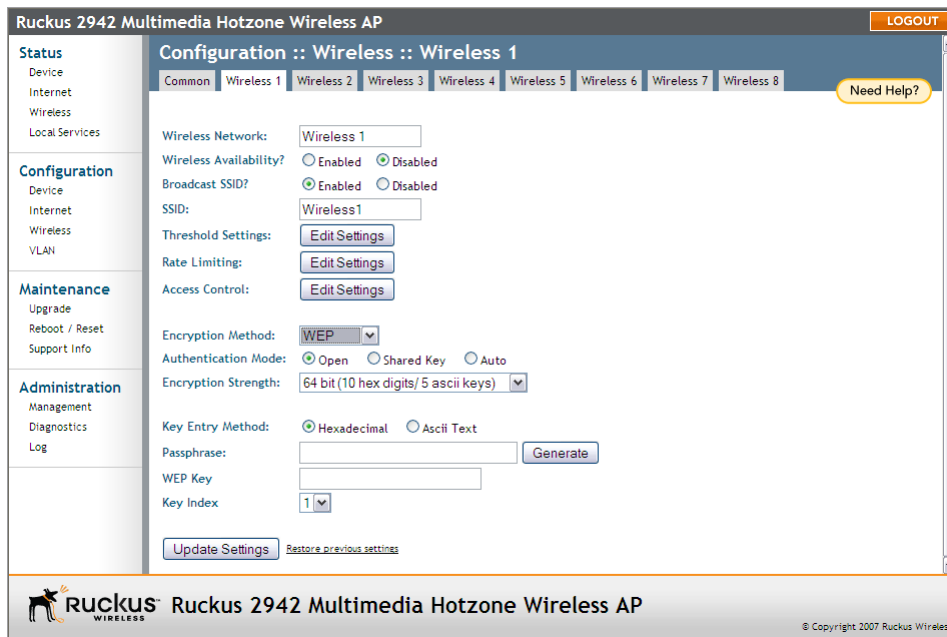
Ruckus 2942 Multimedia Hotzone Wireless AP
LOGOUT

Status
Device
Internet
Wireless
Local Services

Configuration
Device
Internet
Wireless
VLAN

Maintenance
Upgrade
Reboot / Reset
Support Info

Administration
Management
Diagnostics
Log

Configuration :: Wireless :: Wireless 1

Common | Wireless 1 | Wireless 2 | Wireless 3 | Wireless 4 | Wireless 5 | Wireless 6 | Wireless 7 | Wireless 8

Need Help?

Wireless Network: Wireless 1
Wireless Availability? Enabled Disabled
Broadcast SSID? Enabled Disabled
SSID: Wireless1
Threshold Settings: Edit Settings
Rate Limiting: Edit Settings
Access Control: Edit Settings

Encryption Method: WEP
Authentication Mode: Open Shared Key Auto
Encryption Strength: 64 bit (10 hex digits/ 5 ascii keys)

Key Entry Method: Hexadecimal Ascii Text
Passphrase: Generate
WEP Key
Key Index 1

Update Settings Restore previous settings

Ruckus WIRELESS Ruckus 2942 Multimedia Hotzone Wireless AP
© Copyright 2007 Ruckus Wireless